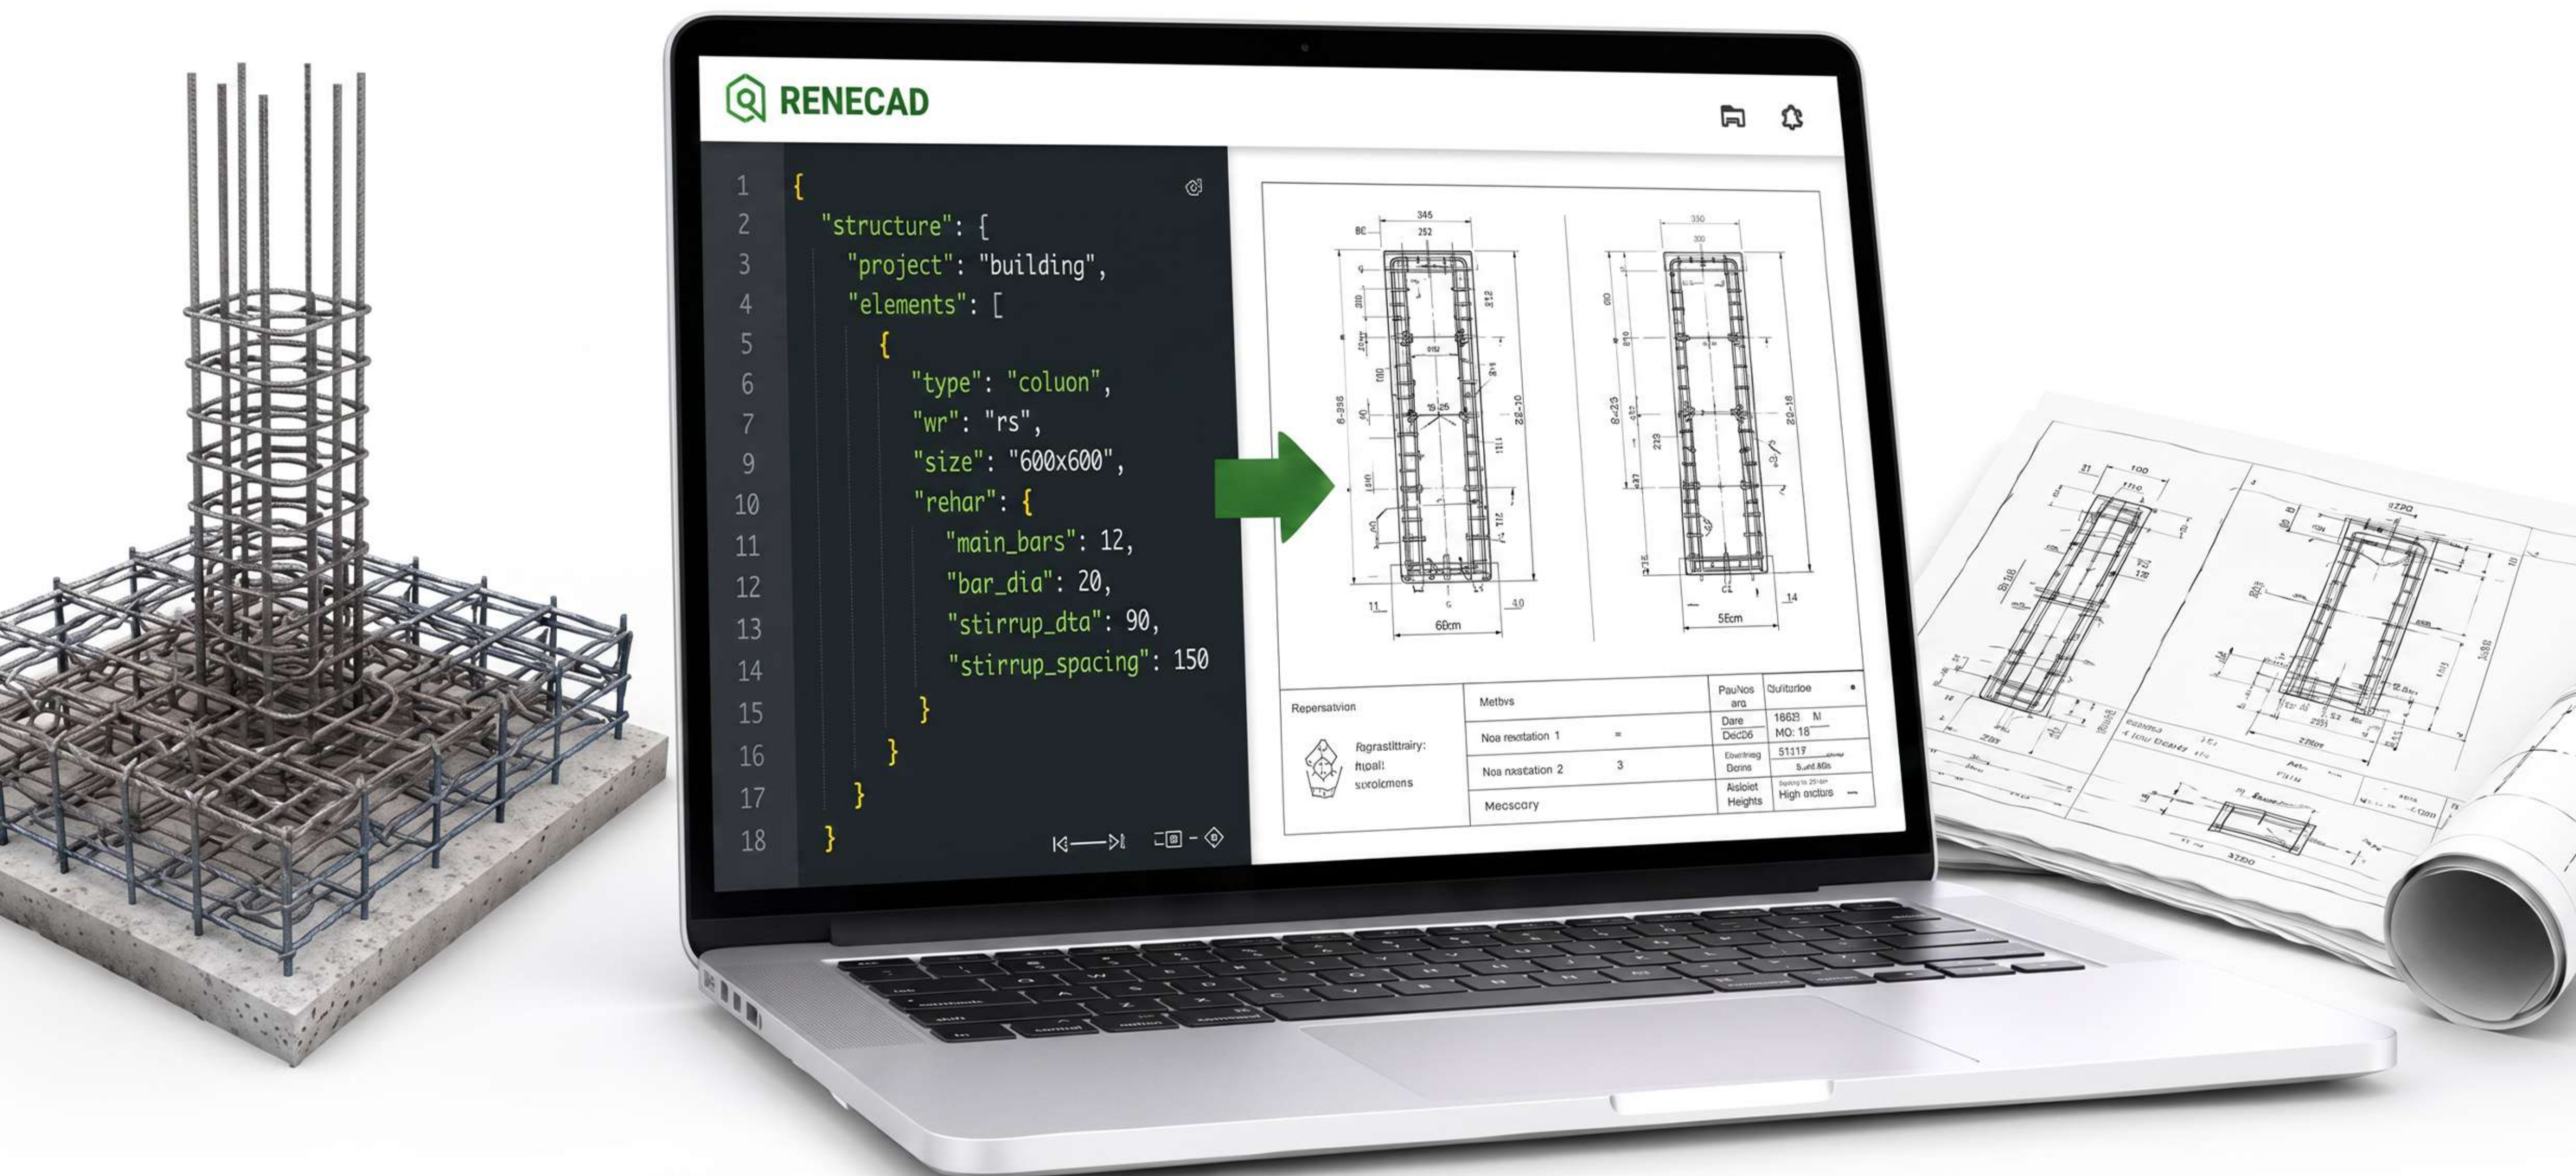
RENECAD

1 {
2 "structure": {
3 "project": "building",
4 "elements": [
5 {
6 "type": "coluon",
7 "wr": "rs",
9 "size": "600x600",
10 "rehar": {
11 "main_bars": 12,
12 "bar_dia": 20,
13 "stirrup_dta": 90,
14 "stirrup_spacing": 150
15 }
16 }
17 }
18 }

345
252
60cm
350
300
5Ecm

| Repersatvion | Metbvs | PauNos ara | Quitutoe |
|---|---|---|---|
| Rgrastlttrairy: ftlpall: sprolcmens | Noa rextation 1 | Dare Dec06 | 1663 M MO: 18 |
| | Noa nastation 2 3 | Ebwriting Dcrins | 51117 |
| | Mecscary | Aisloiet Heights | High arctors |